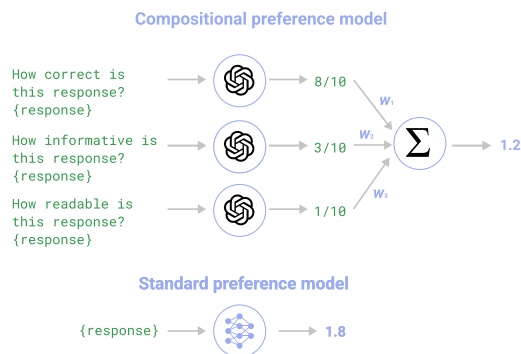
Compositional preference model

How correct is this response? {response}

8/10

How informative is this response? {response}

3/10

How readable is this response? {response}

1/10

$w_1$

$w_2$

$w_3$

$\Sigma$

1.2

Standard preference model

{response}

1.8